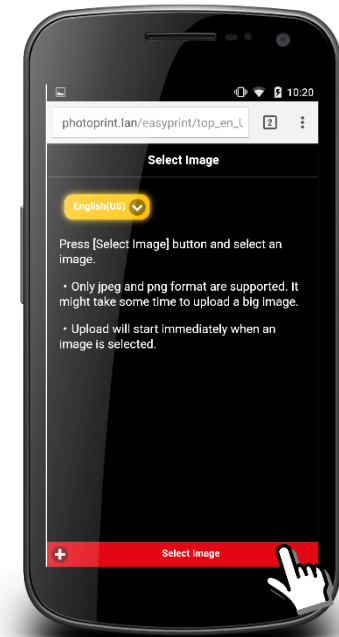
10:20

photoprint.lan/easyprint/top_en_l

2

Select Image

English(US)

Press [Select Image] button and select an image.

・Only jpeg and png format are supported. It might take some time to upload a big image.

・Upload will start immediately when an image is selected.

Select Image